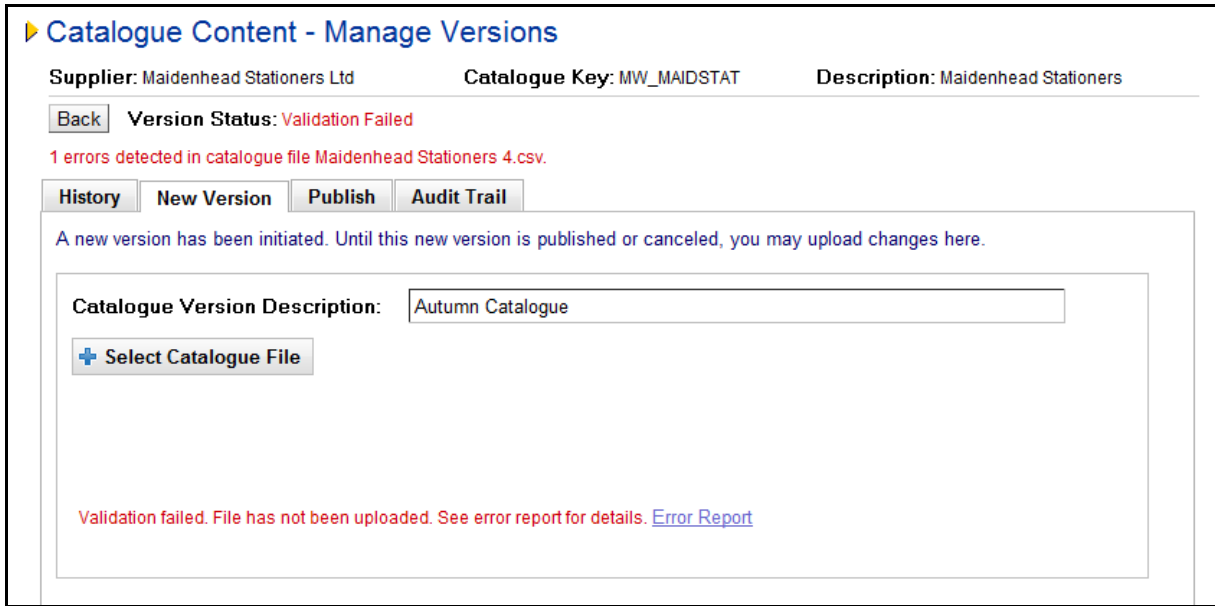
Catalogue Content - Manage Versions

Supplier: Maidenhead Stationers Ltd    Catalogue Key: MW_MAIDSTAT    Description: Maidenhead Stationers

Back    Version Status: Validation Failed

1 errors detected in catalogue file Maidenhead Stationers 4.csv.

History    New Version    Publish    Audit Trail

A new version has been initiated. Until this new version is published or canceled, you may upload changes here.

Catalogue Version Description: Autumn Catalogue

Select Catalogue File

Validation failed. File has not been uploaded. See error report for details. Error Report